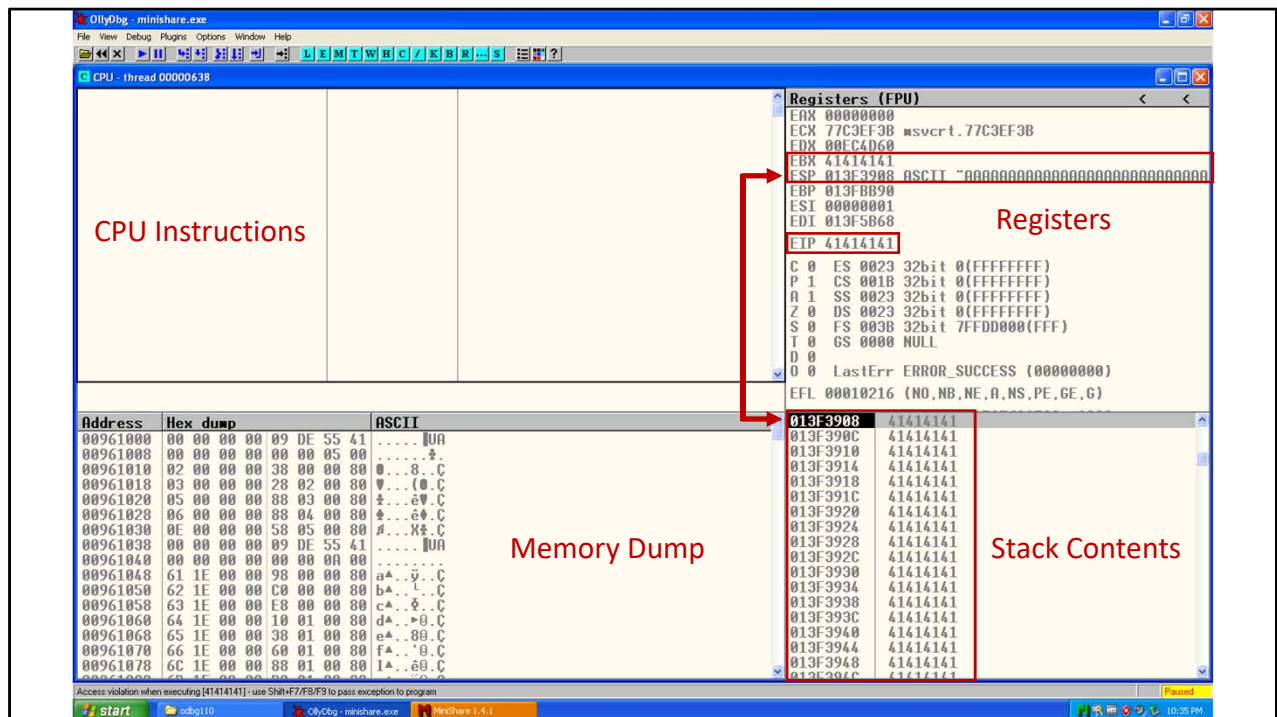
OllyDbg - minishare.exe
File View Debug Plugins Options Window Help
L E M T W H C / K B R ... S
CPU - thread 00000638

CPU Instructions

Registers (FPU)
EAX 00000000
ECX 77C3EF3B msvcrt.77C3EF3B
EDX 00EC4D60
EBX 41414141
ESP 013F3908 ASCII "AAAAAAAAAAAAAAAAAAAAAAAAAAA
EBP 013FBB90
ESI 00000001
EDI 013F5B68
EIP 41414141
C 0 ES 0023 32bit 0(FFFFFFFF)
P 1 CS 001B 32bit 0(FFFFFFFF)
A 1 SS 0023 32bit 0(FFFFFFFF)
Z 0 DS 0023 32bit 0(FFFFFFFF)
S 0 FS 003B 32bit 7FFDD000(FFF)
T 0 GS 0000 NULL
D 0
O 0 LastErr ERROR_SUCCESS (00000000)
EFL 00010216 (NO,NB,NE,A,NS,PE,GE,G)

Registers

| Address | Hex dump | ASCII |
|---|---|---|
| 00961000 | 00 00 00 00 09 DE 55 41 | .....UA |
| 00961008 | 00 00 00 00 00 00 05 00 | ...... |
| 00961010 | 02 00 00 00 38 00 00 80 | ...8..Ç |
| 00961018 | 03 00 00 00 28 02 00 80 | ...(..Ç |
| 00961020 | 05 00 00 00 88 03 00 80 | ...ê..Ç |
| 00961028 | 06 00 00 00 88 04 00 80 | ...ê..Ç |
| 00961030 | 0E 00 00 00 58 05 00 80 | ...X..Ç |
| 00961038 | 00 00 00 00 09 DE 55 41 | .....UA |
| 00961040 | 00 00 00 00 00 00 0A 00 | ........ |
| 00961048 | 61 1E 00 00 98 00 00 80 | a...ÿ..Ç |
| 00961050 | 62 1E 00 00 C0 00 00 80 | b.....Ç |
| 00961058 | 63 1E 00 00 E8 00 00 80 | c.....Ç |
| 00961060 | 64 1E 00 00 10 01 00 80 | d.....Ç |
| 00961068 | 65 1E 00 00 38 01 00 80 | e..8..Ç |
| 00961070 | 66 1E 00 00 60 01 00 80 | f..'..Ç |
| 00961078 | 6C 1E 00 00 88 01 00 80 | l..ê..Ç |

Memory Dump

| 013F3908 | 41414141 |
|---|---|
| 013F390C | 41414141 |
| 013F3910 | 41414141 |
| 013F3914 | 41414141 |
| 013F3918 | 41414141 |
| 013F391C | 41414141 |
| 013F3920 | 41414141 |
| 013F3924 | 41414141 |
| 013F3928 | 41414141 |
| 013F392C | 41414141 |
| 013F3930 | 41414141 |
| 013F3934 | 41414141 |
| 013F3938 | 41414141 |
| 013F393C | 41414141 |
| 013F3940 | 41414141 |
| 013F3944 | 41414141 |
| 013F3948 | 41414141 |

Stack Contents

Access violation when executing [41414141] - use Shift+F7/F8/F9 to pass exception to program
Paused
start odbg110 OllyDbg - minishare.exe MiniShare 1.4.1 10:35 PM